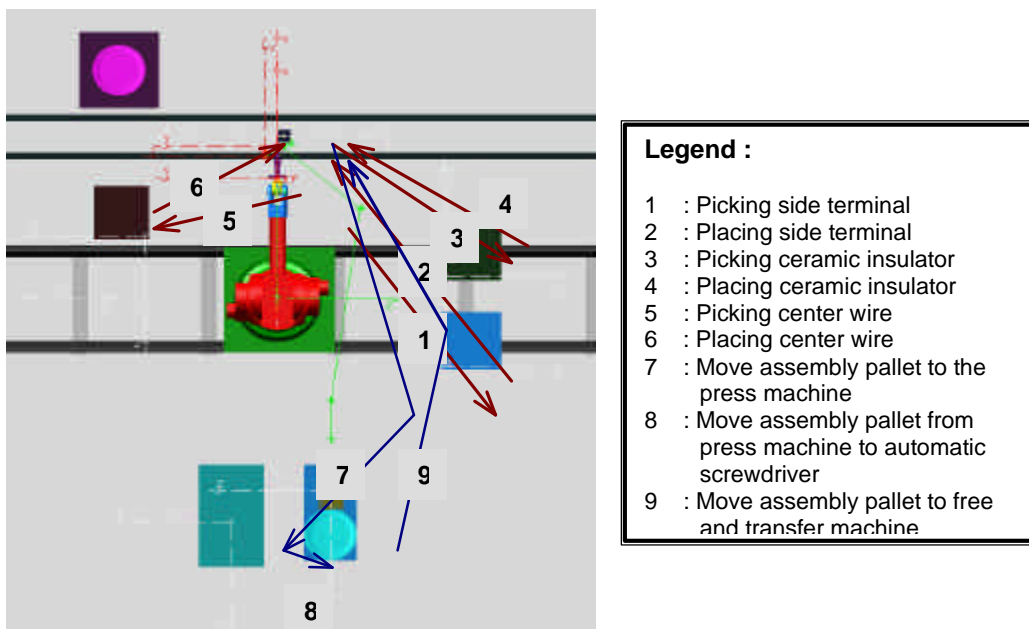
6
5
4
3
2
1
7
9
8

Legend :

1 : Picking side terminal
2 : Placing side terminal
3 : Picking ceramic insulator
4 : Placing ceramic insulator
5 : Picking center wire
6 : Placing center wire
7 : Move assembly pallet to the press machine
8 : Move assembly pallet from press machine to automatic screwdriver
9 : Move assembly pallet to free and transfer machine